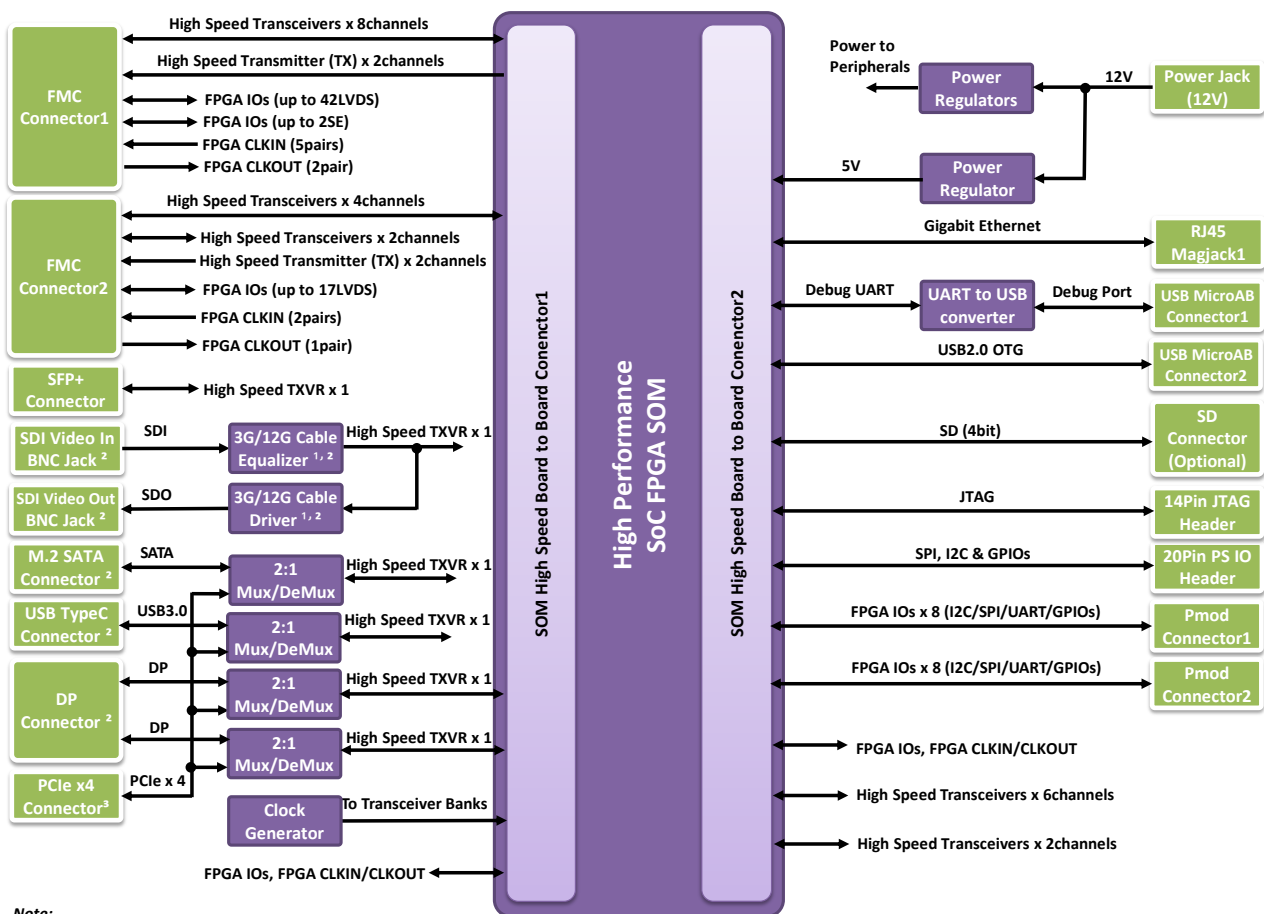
FMC Connector1

High Speed Transceivers x 8channels
High Speed Transmitter (TX) x 2channels
FPGA IOs (up to 42LVDS)
FPGA IOs (up to 2SE)
FPGA CLKIN (5pairs)
FPGA CLKOUT (2pair)

FMC Connector2

High Speed Transceivers x 4channels
High Speed Transceivers x 2channels
High Speed Transmitter (TX) x 2channels
FPGA IOs (up to 17LVDS)
FPGA CLKIN (2pairs)
FPGA CLKOUT (1pair)

SFP+ Connector
High Speed TXVR x 1

SDI Video In BNC Jack ²
SDI
3G/12G Cable Equalizer ¹, ²
High Speed TXVR x 1

SDI Video Out BNC Jack ²
SDO
3G/12G Cable Driver ¹, ²

M.2 SATA Connector ²
SATA
2:1 Mux/DeMux
High Speed TXVR x 1

USB TypeC Connector ²
USB3.0
2:1 Mux/DeMux
High Speed TXVR x 1

DP Connector ²
DP
2:1 Mux/DeMux
High Speed TXVR x 1
DP
2:1 Mux/DeMux
High Speed TXVR x 1

PCIe x4 Connector³
PCIe x 4

Clock Generator
To Transceiver Banks

FPGA IOs, FPGA CLKIN/CLKOUT

SOM High Speed Board to Board Conenctor1

High Performance SoC FPGA SOM

SOM High Speed Board to Board Conenctor2

Power to Peripherals
Power Regulators
12V
Power Jack (12V)
5V
Power Regulator
Gigabit Ethernet
RJ45 Magjack1
Debug UART
UART to USB converter
Debug Port
USB MicroAB Connector1
USB2.0 OTG
USB MicroAB Connector2
SD (4bit)
SD Connector (Optional)
JTAG
14Pin JTAG Header
SPI, I2C & GPIOs
20Pin PS IO Header
FPGA IOs x 8 (I2C/SPI/UART/GPIOs)
Pmod Connector1
FPGA IOs x 8 (I2C/SPI/UART/GPIOs)
Pmod Connector2
FPGA IOs, FPGA CLKIN/CLKOUT
High Speed Transceivers x 6channels
High Speed Transceivers x 2channels

Note: